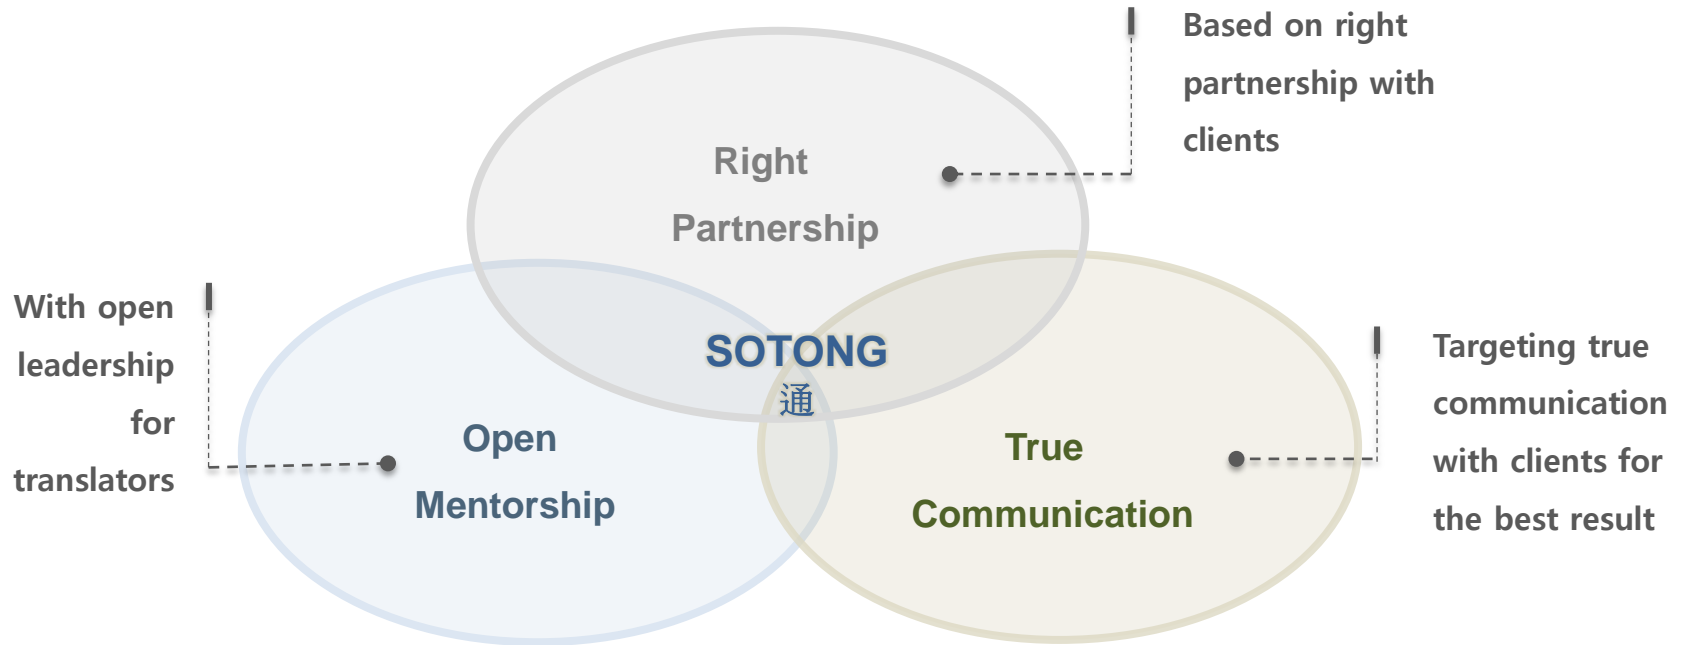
Based on right partnership with clients

Right Partnership

With open leadership for translators

SOTONG
通

Open Mentorship

True Communication

Targeting true communication with clients for the best result